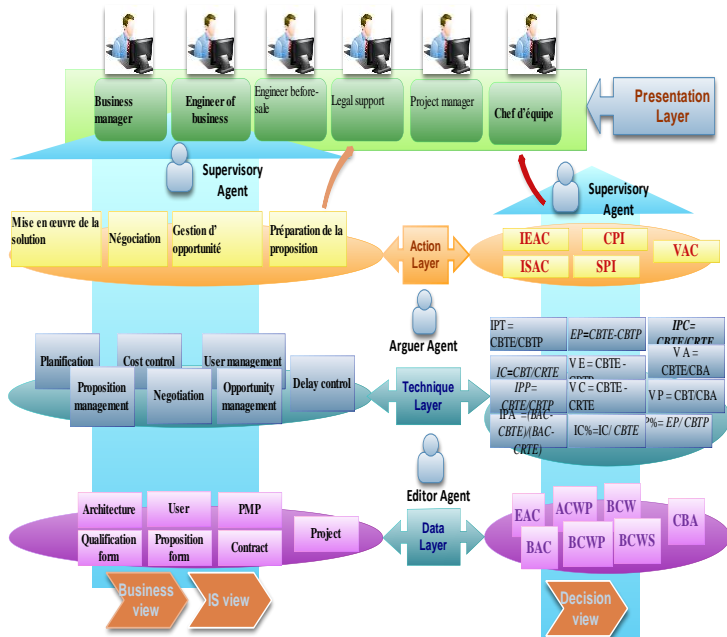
Business manager

Engineer of business

Engineer before-sale

Legal support

Project manager

Chef d'équipe

Presentation Layer

Supervisory Agent

Supervisory Agent

Mise en œuvre de la solution

Négociation

Gestion d' opportunité

Préparation de la proposition

Action Layer

IEAC

CPI

VAC

ISAC

SPI

Arguer Agent

Planification

Cost control

User management

Proposition management

Negotiation

Opportunity management

Delay control

Technique Layer

IPT = CBTE/CBTP

EP=CBTE-CBTP

IPC= CBTE/CRTE

IC=CBT/CRTE

V E = CBTE - CBTP

V A = CBTE/CBA

IPP= CBTE/CBTP

V C = CBTE - CRTE

V P = CBT/CBA

IPA =(BAC-CBTE)/(BAC-CRTE)

IC%=IC/ CBTE

P%= EP/ CBTP

Editor Agent

Architecture

User

PMP

Qualification form

Proposition form

Contract

Project

Data Layer

EAC

ACWP

BCW

CBA

BAC

BCWP

BCWS

Business view

IS view

Decision view